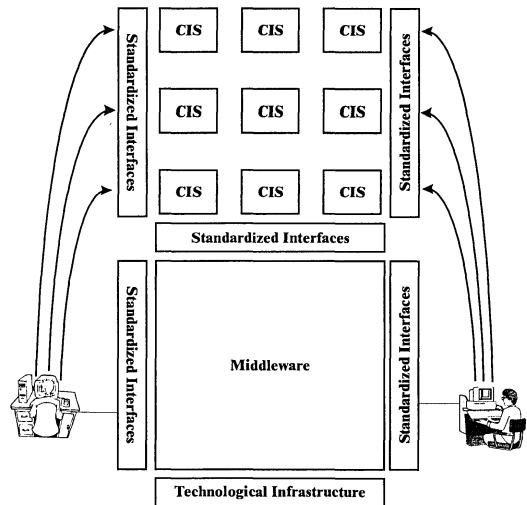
Standardized Interfaces

CIS CIS CIS

CIS CIS CIS

CIS CIS CIS

Standardized Interfaces

Standardized Interfaces

Standardized Interfaces

Middleware

Standardized Interfaces

Technological Infrastructure